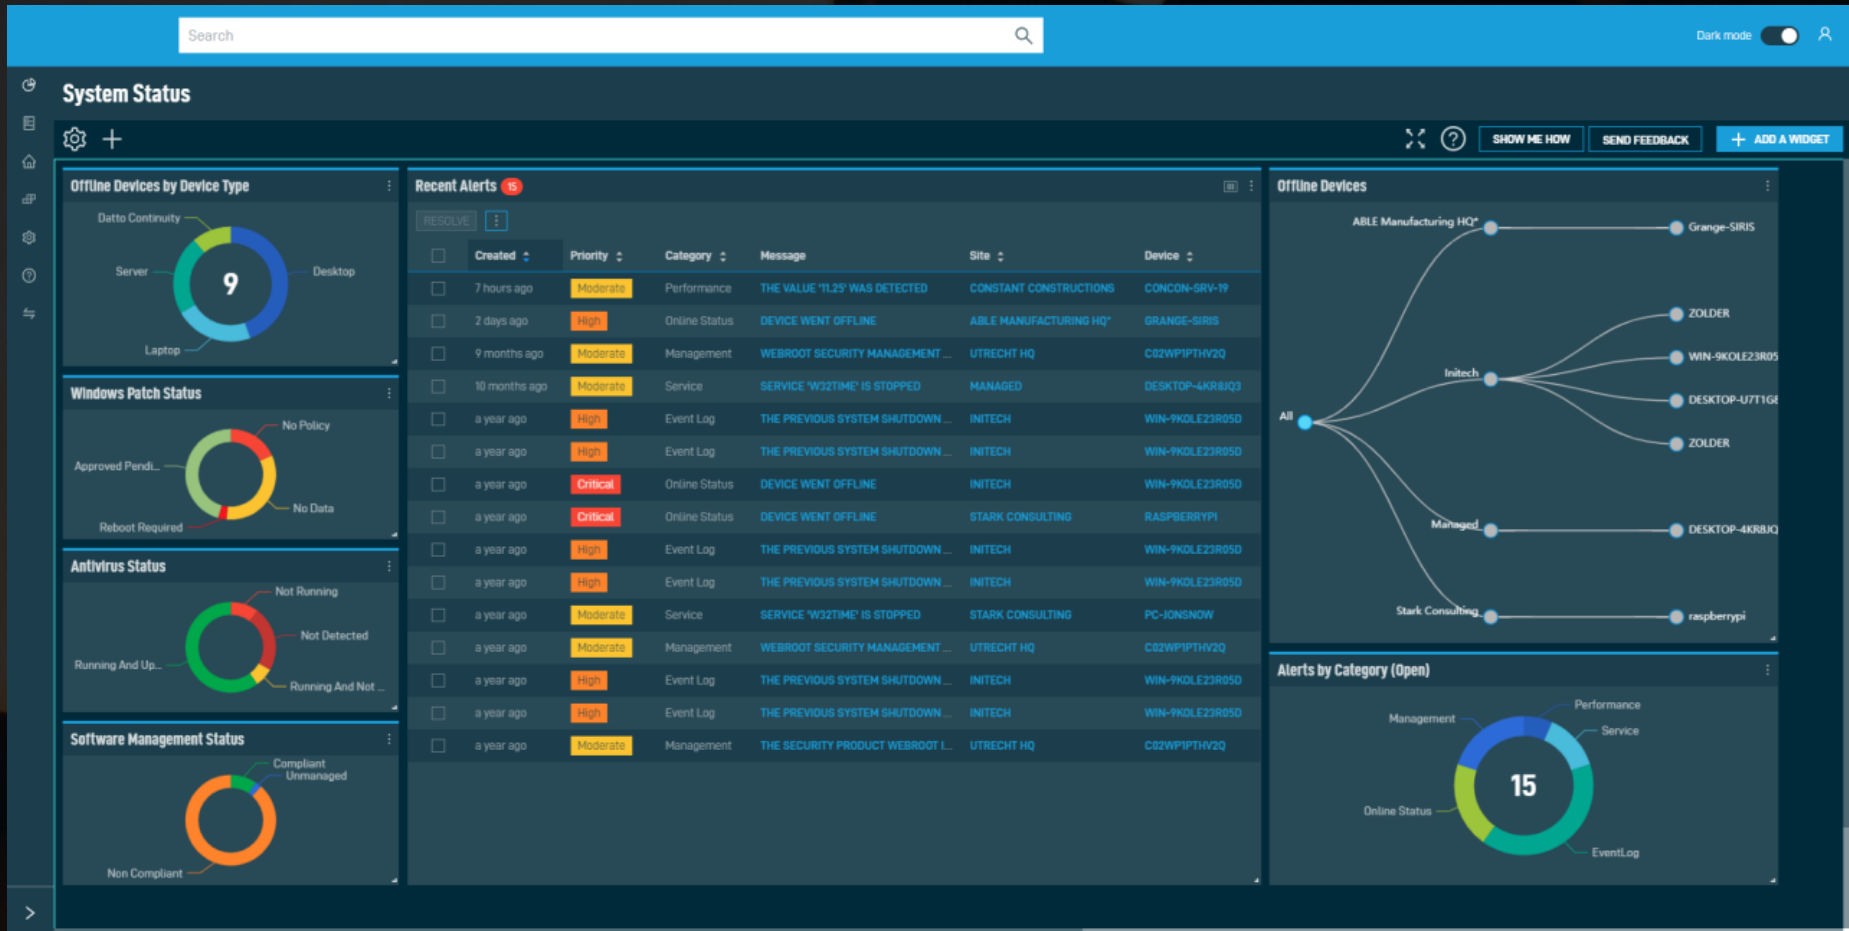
Search

Dark mode

System Status

SHOW ME HOW SEND FEEDBACK + ADD A WIDGET

Offline Devices by Device Type

Datto Continuity
Server
Desktop
9
Laptop

Windows Patch Status

No Policy
Approved Pendi...
No Data
Reboot Required

Antivirus Status

Not Running
Not Detected
Running And Up...
Running And Not ...

Software Management Status

Compliant
Unmanaged
Non Compliant

Recent Alerts 15

RESOLVE

| | Created | Priority | Category | Message | Site | Device |
|---|---|---|---|---|---|---|
| | 7 hours ago | Moderate | Performance | THE VALUE '11.25' WAS DETECTED | CONSTANT CONSTRUCTIONS | CONCON-SRV-19 |
| | 2 days ago | High | Online Status | DEVICE WENT OFFLINE | ABLE MANUFACTURING HQ* | GRANGE-SIRIS |
| | 9 months ago | Moderate | Management | WEBROOT SECURITY MANAGEMENT ... | UTRECHT HQ | C02WP1PTHV2Q |
| | 10 months ago | Moderate | Service | SERVICE 'W32TIME' IS STOPPED | MANAGED | DESKTOP-4KR8JQ3 |
| | a year ago | High | Event Log | THE PREVIOUS SYSTEM SHUTDOWN ... | INITECH | WIN-9KOLE23R05D |
| | a year ago | High | Event Log | THE PREVIOUS SYSTEM SHUTDOWN ... | INITECH | WIN-9KOLE23R05D |
| | a year ago | Critical | Online Status | DEVICE WENT OFFLINE | INITECH | WIN-9KOLE23R05D |
| | a year ago | Critical | Online Status | DEVICE WENT OFFLINE | STARK CONSULTING | RASPBERRYPI |
| | a year ago | High | Event Log | THE PREVIOUS SYSTEM SHUTDOWN ... | INITECH | WIN-9KOLE23R05D |
| | a year ago | High | Event Log | THE PREVIOUS SYSTEM SHUTDOWN ... | INITECH | WIN-9KOLE23R05D |
| | a year ago | Moderate | Service | SERVICE 'W32TIME' IS STOPPED | STARK CONSULTING | PC-JONSNOW |
| | a year ago | Moderate | Management | WEBROOT SECURITY MANAGEMENT ... | UTRECHT HQ | C02WP1PTHV2Q |
| | a year ago | High | Event Log | THE PREVIOUS SYSTEM SHUTDOWN ... | INITECH | WIN-9KOLE23R05D |
| | a year ago | High | Event Log | THE PREVIOUS SYSTEM SHUTDOWN ... | INITECH | WIN-9KOLE23R05D |
| | a year ago | Moderate | Management | THE SECURITY PRODUCT WEBROOT I... | UTRECHT HQ | C02WP1PTHV2Q |

Offline Devices

ABLE Manufacturing HQ*
Grange-SIRIS
ZOLDER
WIN-9KOLE23R05
Initech
DESKTOP-U7T1GE
All
ZOLDER
Managed
DESKTOP-4KR8JQ
Stark Consulting
raspberrypi

Alerts by Category (Open)

Performance
Management
Service
15
Online Status
EventLog